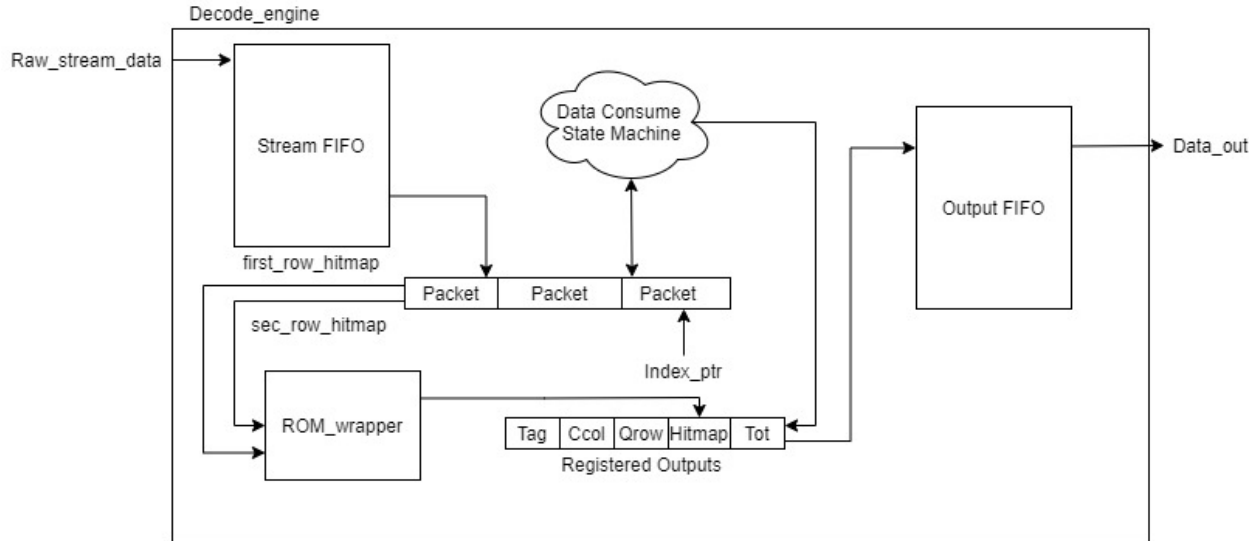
Decode_engine

Raw_stream_data

Stream FIFO

first_row_hitmap

Data Consume State Machine

Output FIFO

Data_out

Packet | Packet | Packet

sec_row_hitmap

Index_ptr

ROM_wrapper

| Tag | Ccol | Qrow | Hitmap | Tot |
|---|---|---|---|---|

Registered Outputs